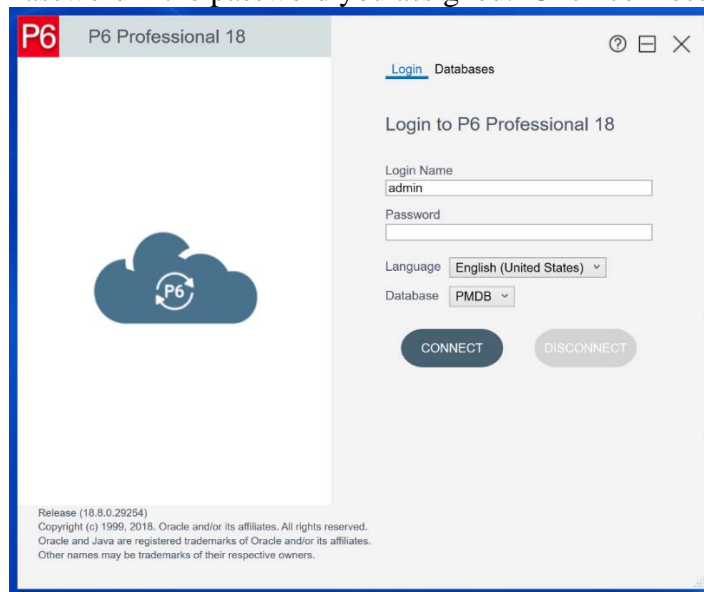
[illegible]

P6 P6 Professional 18

Login Databases

Login to P6 Professional 18

Login Name
admin

Password

Language English (United States)

Database PMDB

CONNECT DISCONNECT

P6

Release (18.8.0.29254)
Copyright (c) 1999, 2018. Oracle and/or its affiliates. All rights reserved.
Oracle and Java are registered trademarks of Oracle and/or its affiliates.
Other names may be trademarks of their respective owners.